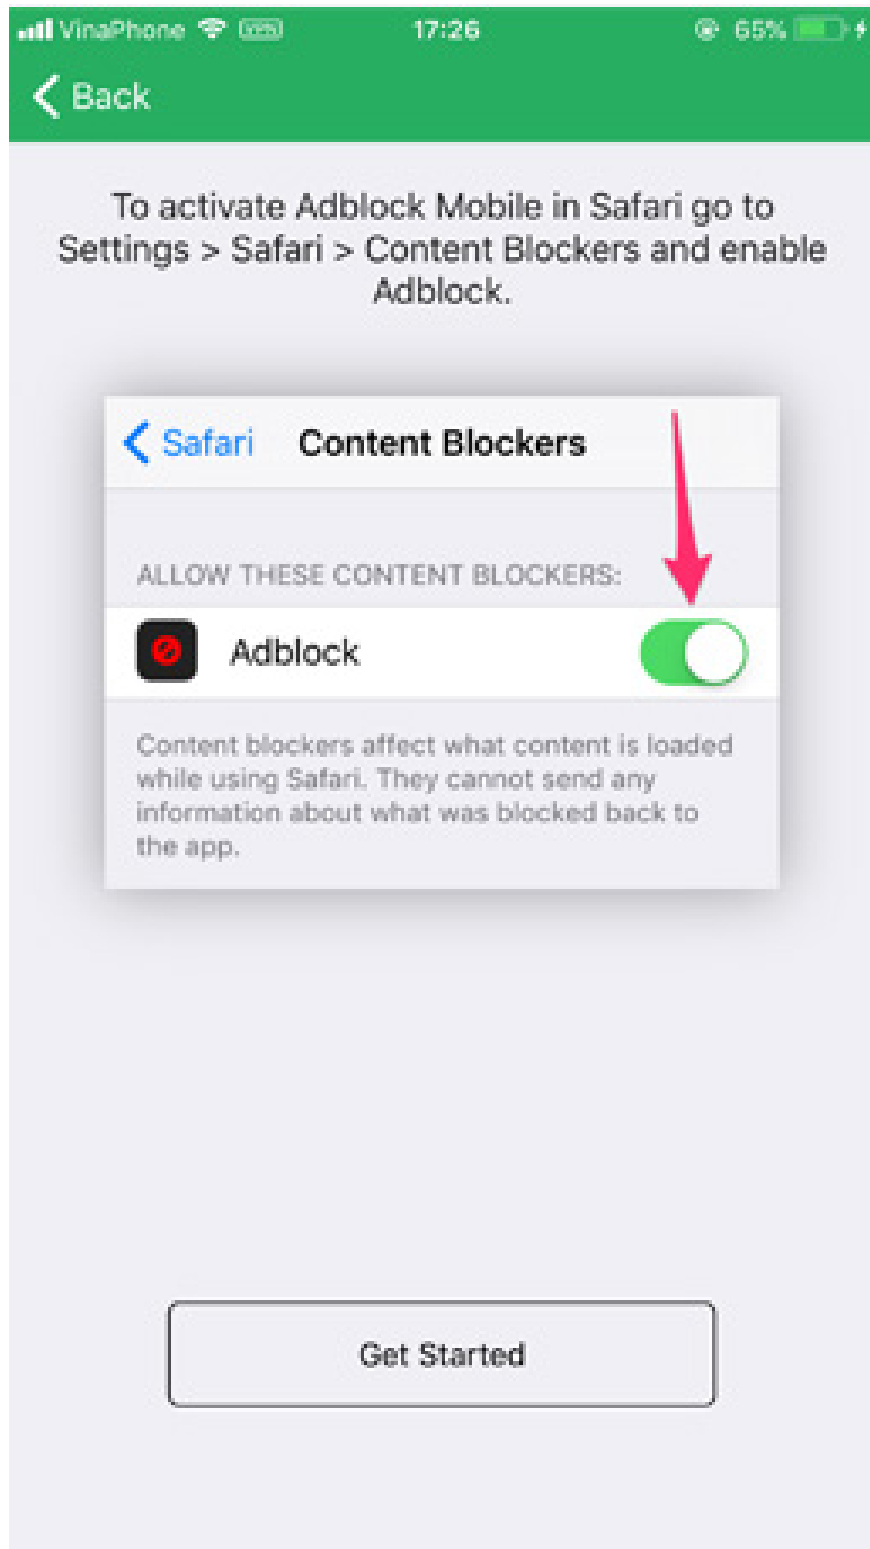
VinaPhone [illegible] 17:26 65%

Back

To activate Adblock Mobile in Safari go to Settings > Safari > Content Blockers and enable Adblock.

Safari Content Blockers

ALLOW THESE CONTENT BLOCKERS:

Adblock

Content blockers affect what content is loaded while using Safari. They cannot send any information about what was blocked back to the app.

Get Started